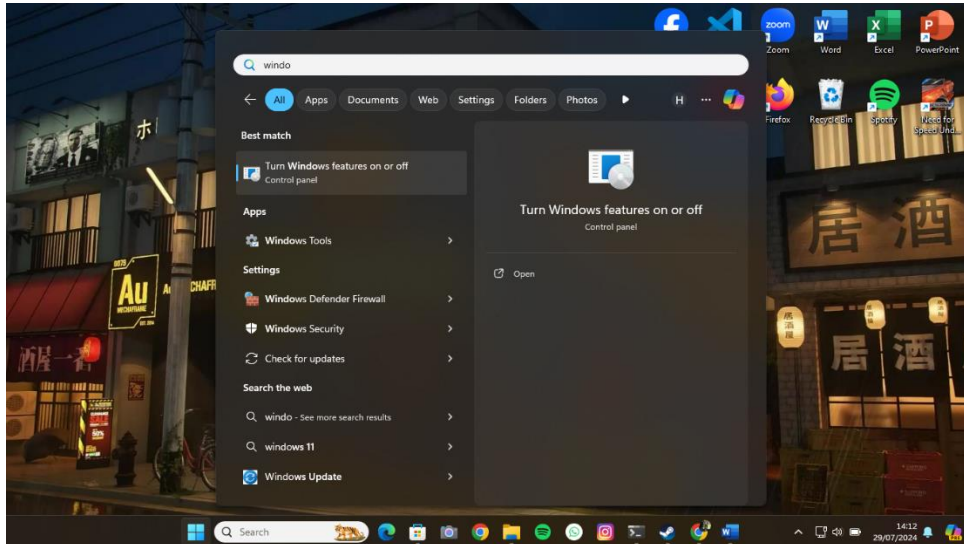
Zoom Word Excel PowerPoint
Firefox Recycle Bin Spotify Need for Speed Und...

windo

All Apps Documents Web Settings Folders Photos H ...

Best match
Turn Windows features on or off
Control panel

Apps
Windows Tools

Settings
Windows Defender Firewall
Windows Security
Check for updates

Search the web
windo - See more search results
windows 11
Windows Update

Turn Windows features on or off
Control panel

Open

Au

居酒

居酒

Search

14:12
29/07/2024